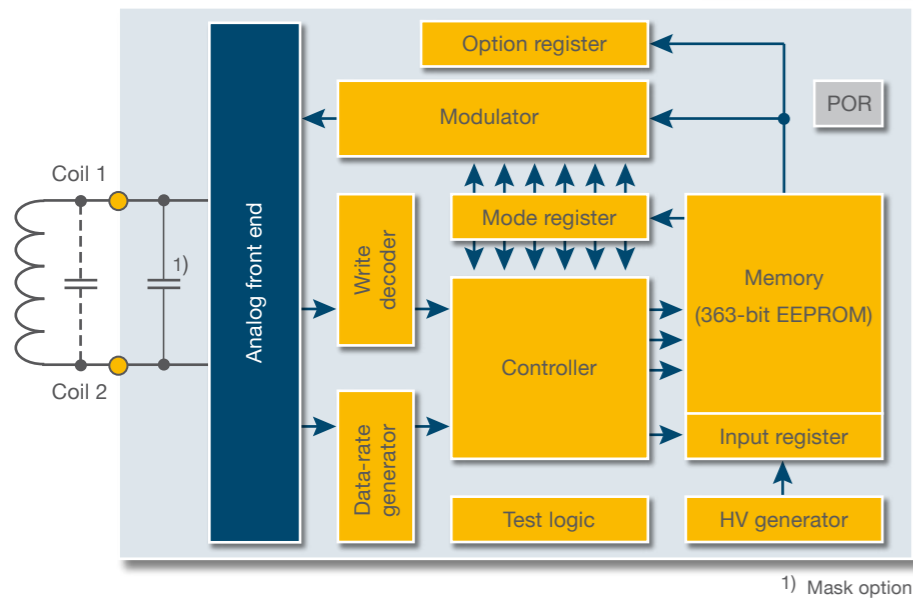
Option register

POR

Modulator

Coil 1

Mode register

1)

Analog front end

Write decoder

Memory

(363-bit EEPROM)

Controller

Coil 2

Data-rate generator

Input register

Test logic

HV generator

1) Mask option